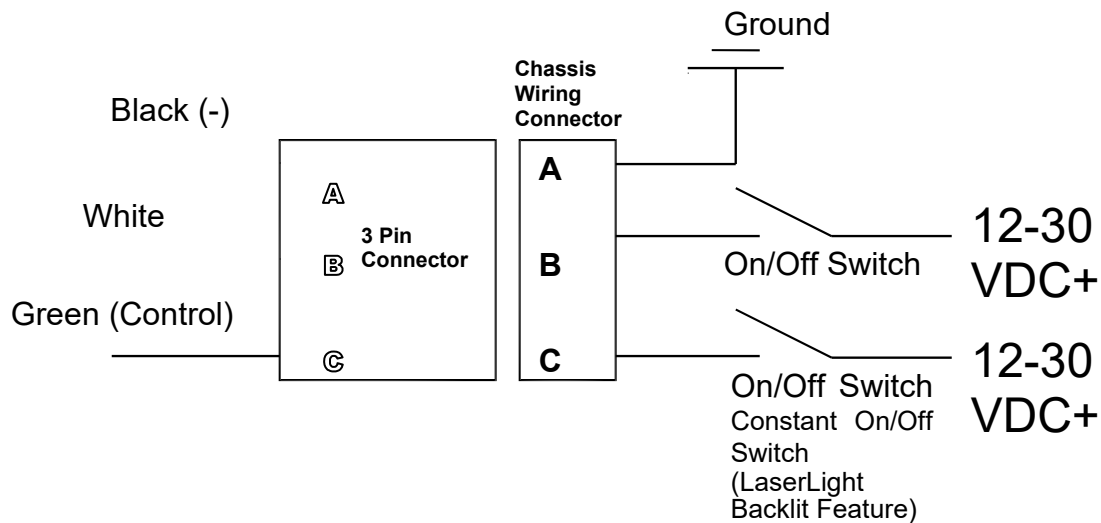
Ground

Chassis Wiring Connector

Black (-)

White

Green (Control)

A

B

C

3 Pin Connector

A

B

C

12-30 VDC+

On/Off Switch

12-30 VDC+

On/Off Switch

Constant On/Off Switch (LaserLight Backlit Feature)